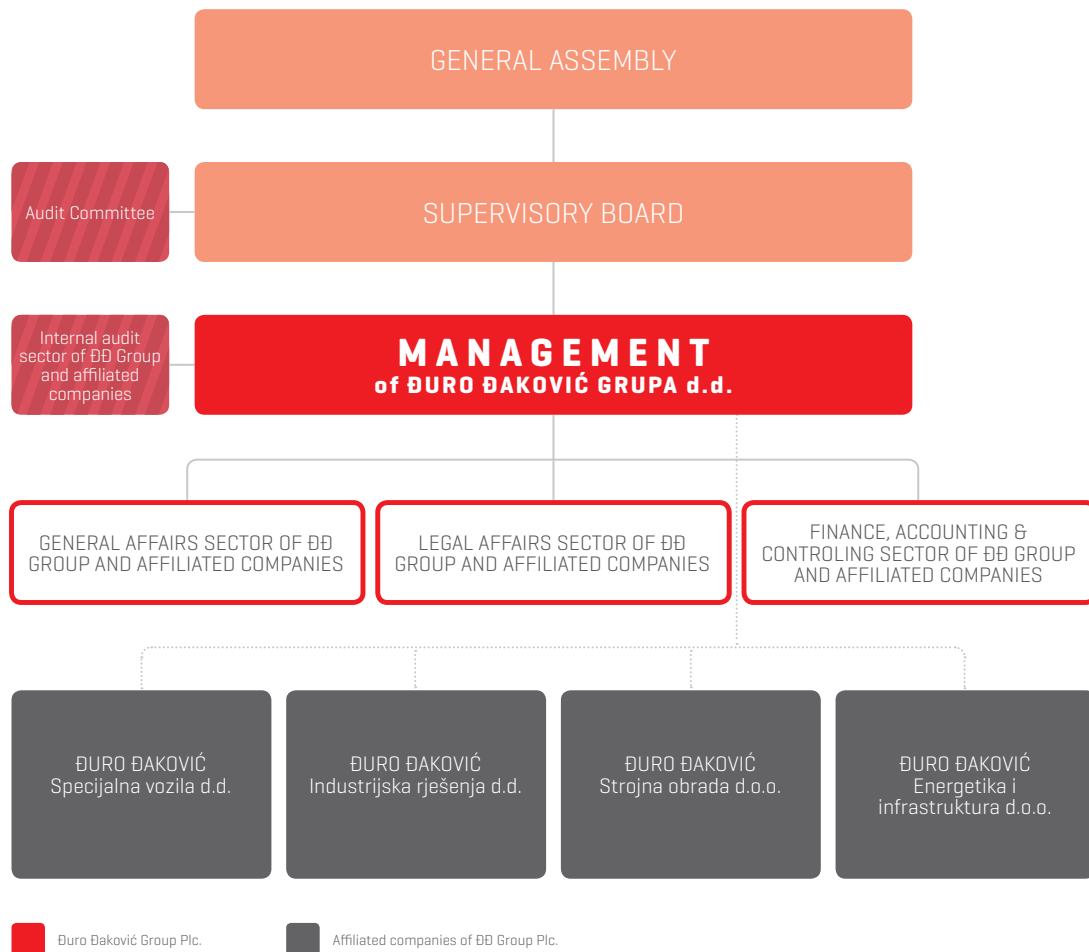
GENERAL ASSEMBLY

Audit Committee

SUPERVISORY BOARD

Internal audit sector of ĐĐ Group and affiliated companies

MANAGEMENT
of ĐURO ĐAKOVIĆ GRUPA d.d.

GENERAL AFFAIRS SECTOR OF ĐĐ GROUP AND AFFILIATED COMPANIES

LEGAL AFFAIRS SECTOR OF ĐĐ GROUP AND AFFILIATED COMPANIES

FINANCE, ACCOUNTING & CONTROLING SECTOR OF ĐĐ GROUP AND AFFILIATED COMPANIES

ĐURO ĐAKOVIĆ Specijalna vozila d.d.

ĐURO ĐAKOVIĆ Industrijska rješenja d.d.

ĐURO ĐAKOVIĆ Strojna obrada d.o.o.

ĐURO ĐAKOVIĆ Energetika i infrastruktura d.o.o.

Đuro Đaković Group Plc.

Affiliated companies of ĐĐ Group Plc.